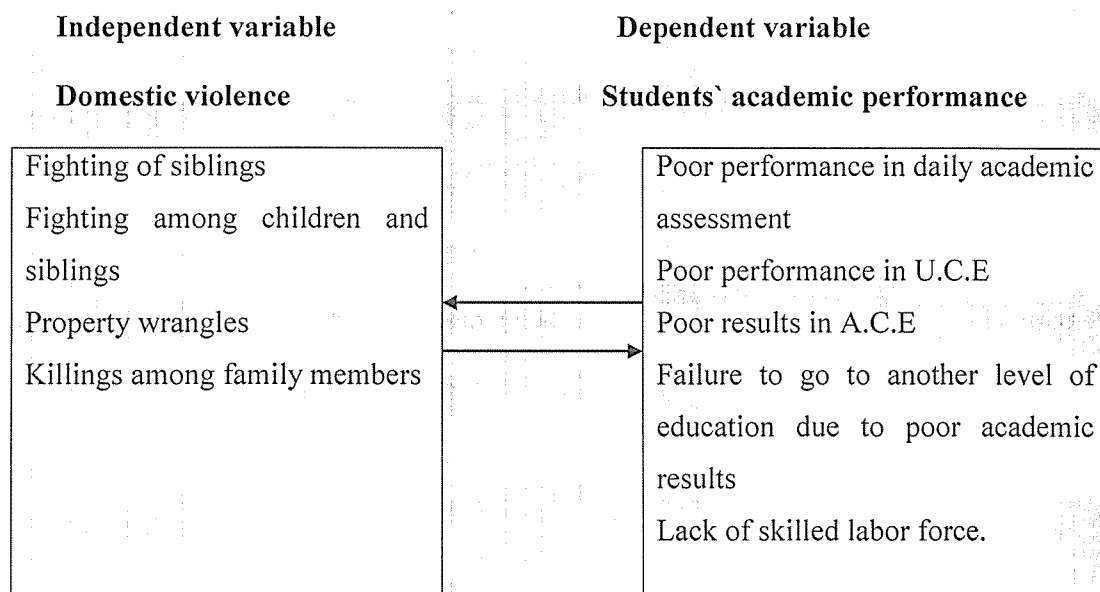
Independent variable

Domestic violence

Fighting of siblings
Fighting among children and siblings
Property wrangles
Killings among family members

Dependent variable

Students` academic performance

Poor performance in daily academic assessment
Poor performance in U.C.E
Poor results in A.C.E
Failure to go to another level of education due to poor academic results
Lack of skilled labor force.